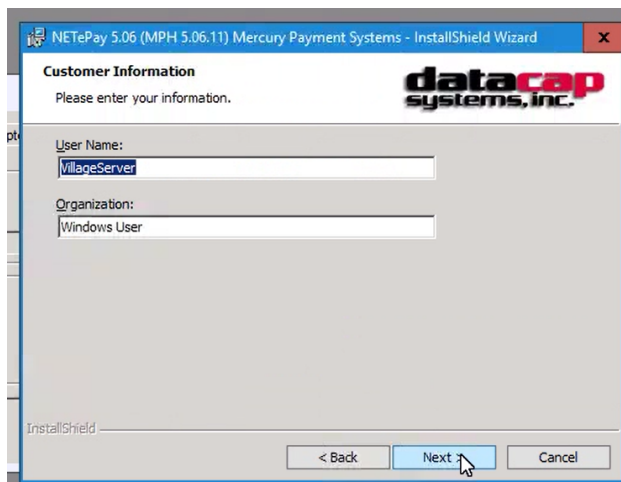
NETePay 5.06 (MPH 5.06.11) Mercury Payment Systems - InstallShield Wizard

x

Customer Information

Please enter your information.

datacap systems, inc.

User Name:

VillageServer

Organization:

Windows User

InstallShield

< Back

Next >

Cancel